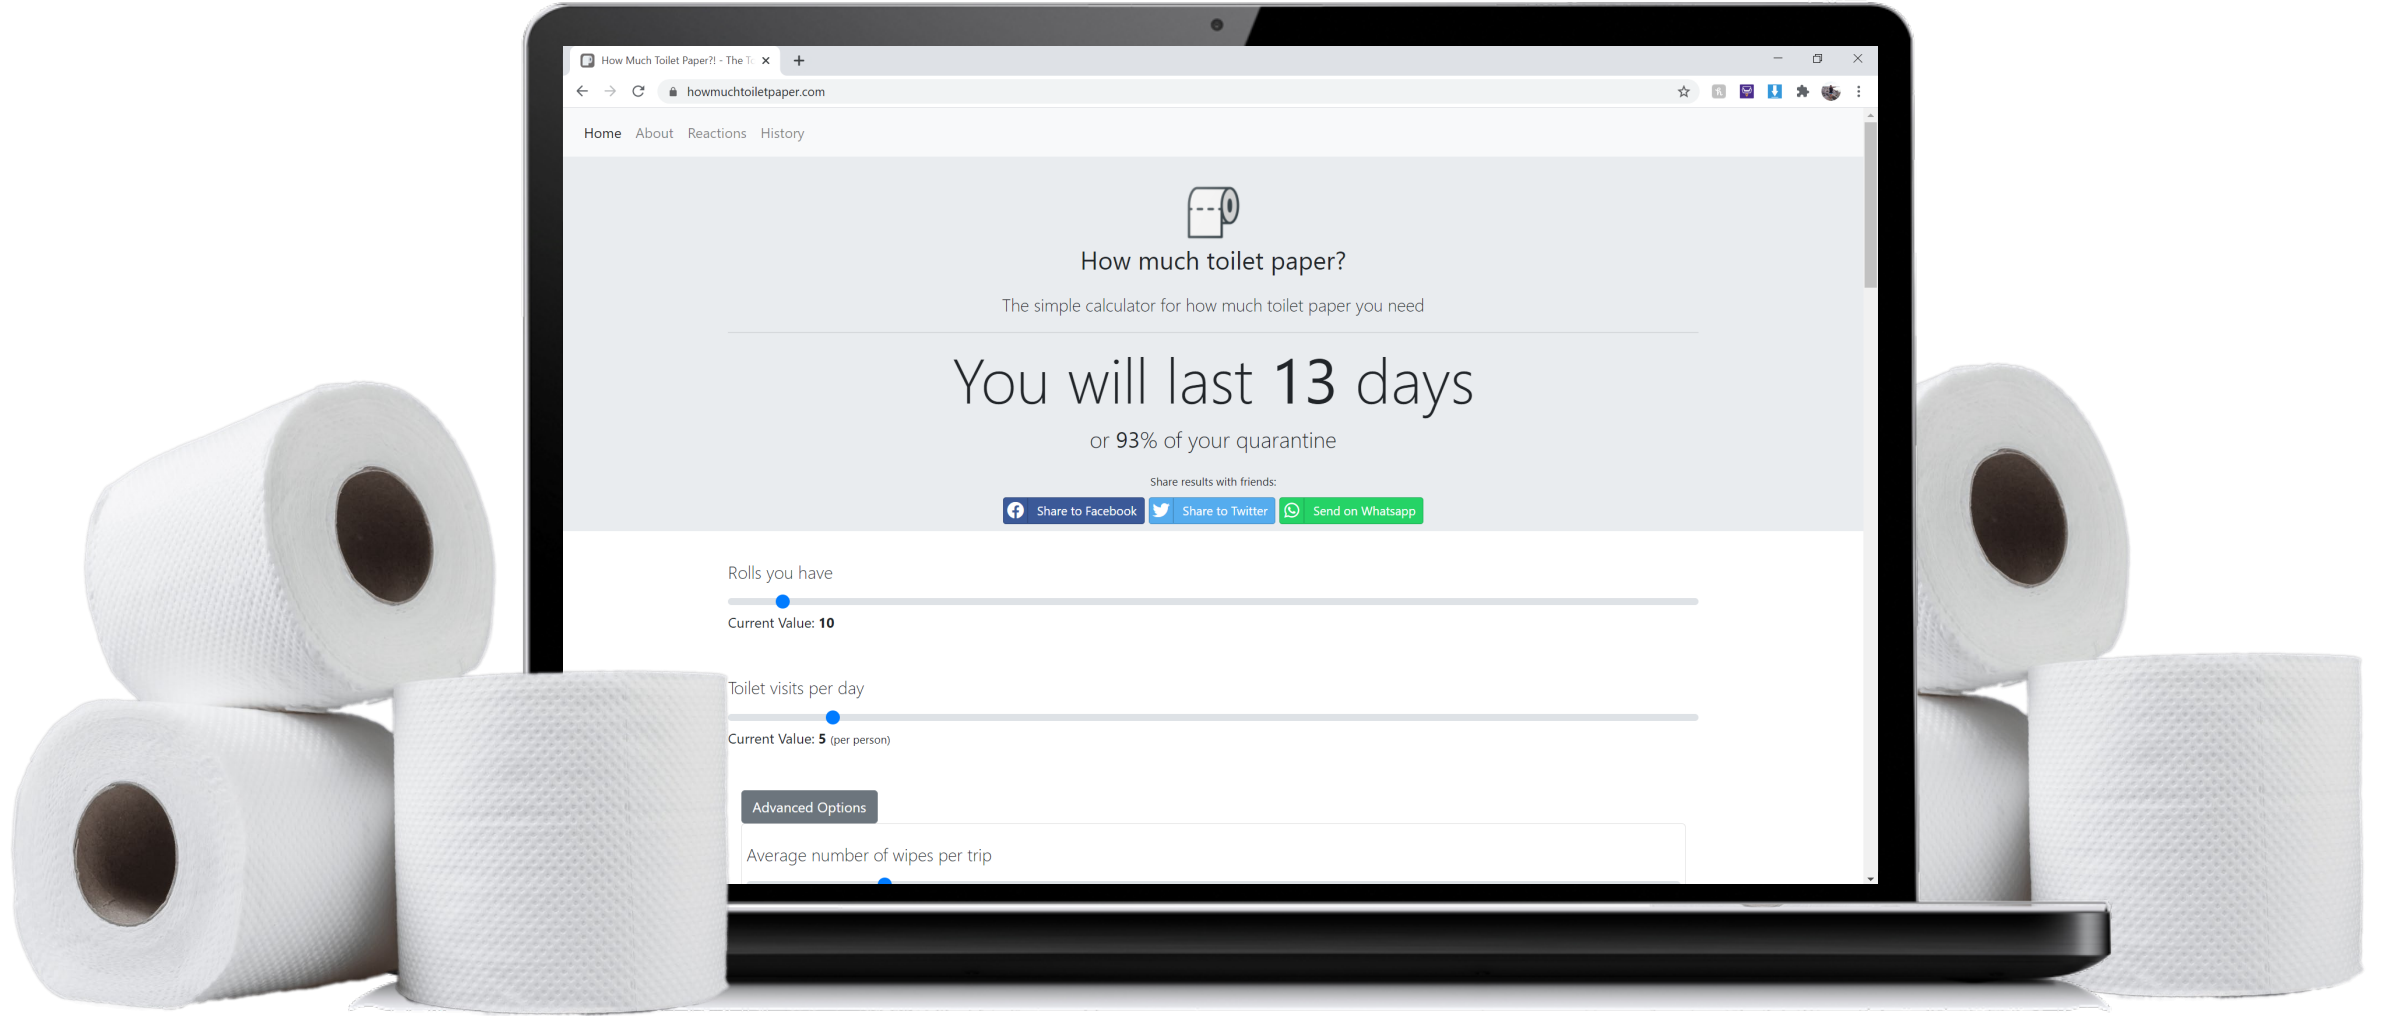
How Much Toilet Paper?! - The T

howmuchtoiletpaper.com

Home About Reactions History

How much toilet paper?

The simple calculator for how much toilet paper you need

You will last 13 days

or 93% of your quarantine

Share results with friends:

Share to Facebook Share to Twitter Send on Whatsapp

Rolls you have

Current Value: 10

Toilet visits per day

Current Value: 5 (per person)

Advanced Options

Average number of wipes per trip